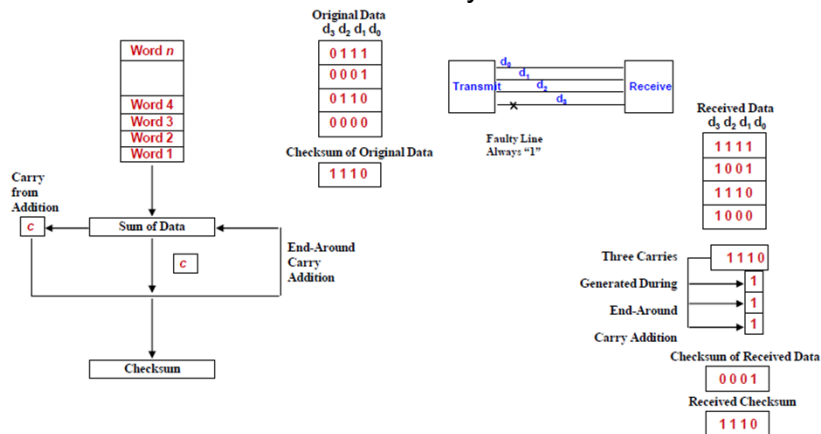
Word $n$

Word 4

Word 3

Word 2

Word 1

Carry from Addition

c

Sum of Data

c

End-Around Carry Addition

Checksum

Original Data
$d_3\ d_2\ d_1\ d_0$

0 1 1 1

0 0 0 1

0 1 1 0

0 0 0 0

Checksum of Original Data

1 1 1 0

Transmit

$d_0$

$d_1$

$d_2$

$d_3$

Receive

Faulty Line Always "1"

Received Data
$d_3\ d_2\ d_1\ d_0$

1 1 1 1

1 0 0 1

1 1 1 0

1 0 0 0

Three Carries

1 1 1 0

Generated During

1

End-Around

1

Carry Addition

1

Checksum of Received Data

0 0 0 1

Received Checksum

1 1 1 0